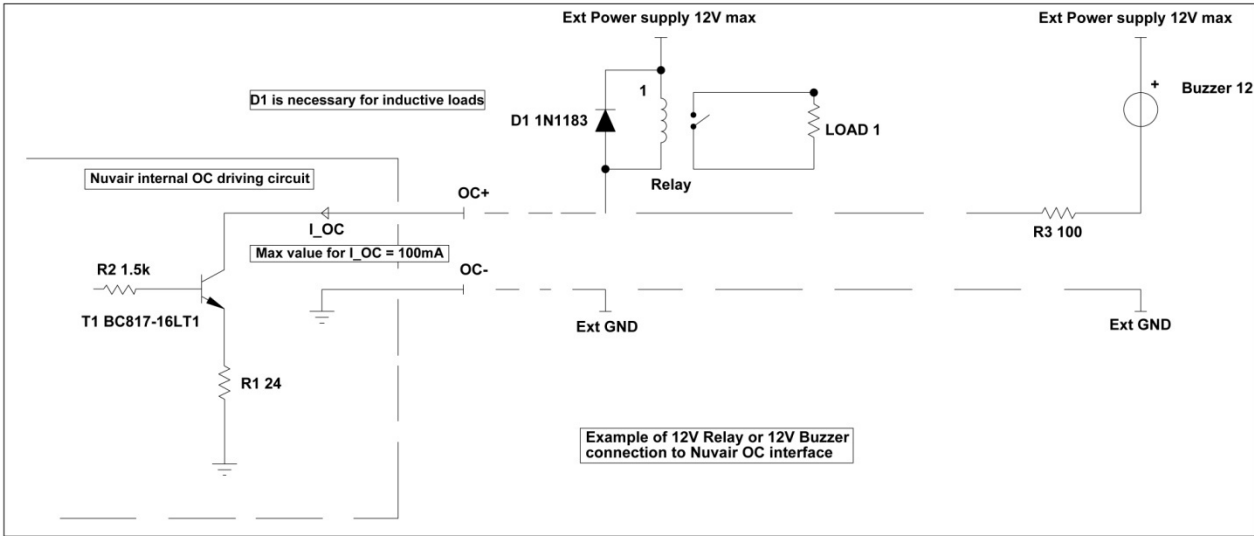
Ext Power supply 12V max

Ext Power supply 12V max

D1 is necessary for inductive loads

1

D1 1N1183

LOAD 1

+

Buzzer 12

Nuvair internal OC driving circuit

Relay

OC+

I_OC

Max value for I_OC = 100mA

R3 100

R2 1.5k

OC-

T1 BC817-16LT1

Ext GND

Ext GND

R1 24

Example of 12V Relay or 12V Buzzer connection to Nuvair OC interface